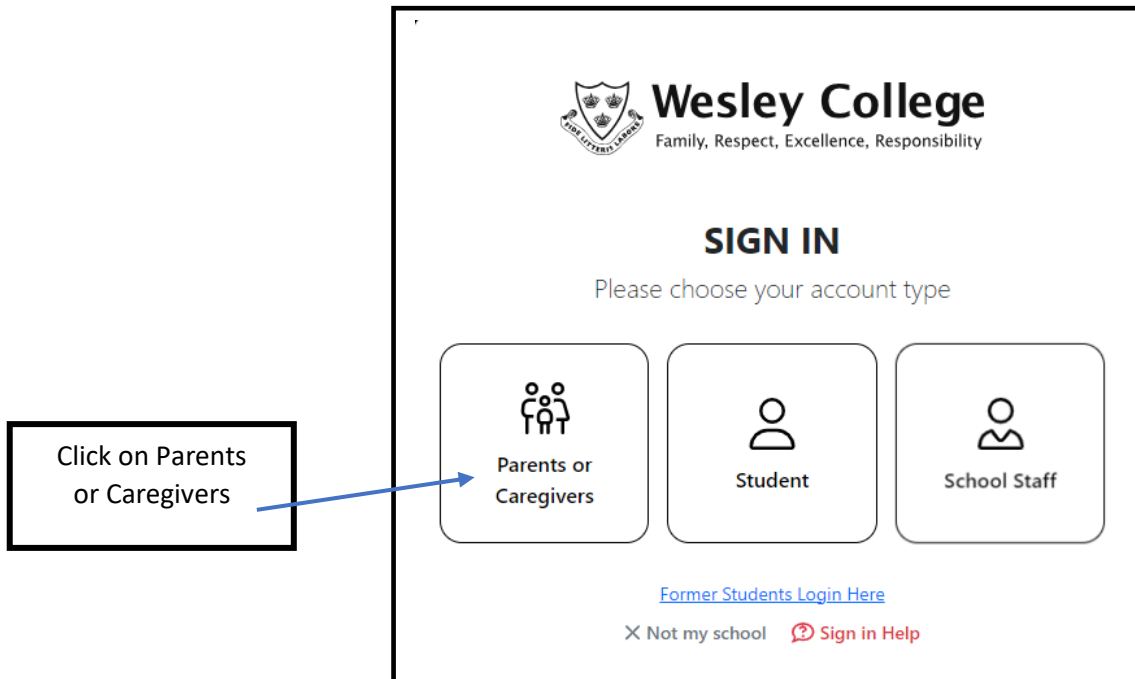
Click on Parents or Caregivers

FIDE LITTERIS LABORE

Wesley College
Family, Respect, Excellence, Responsibility

SIGN IN
Please choose your account type

Parents or Caregivers

Student

School Staff

Former Students Login Here

✕ Not my school  Sign in Help